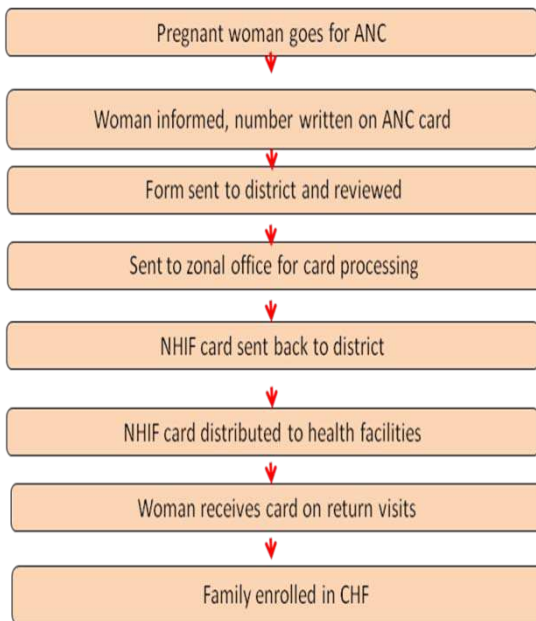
Pregnant woman goes for ANC

Woman informed, number written on ANC card

Form sent to district and reviewed

Sent to zonal office for card processing

NHIF card sent back to district

NHIF card distributed to health facilities

Woman receives card on return visits

Family enrolled in CHF